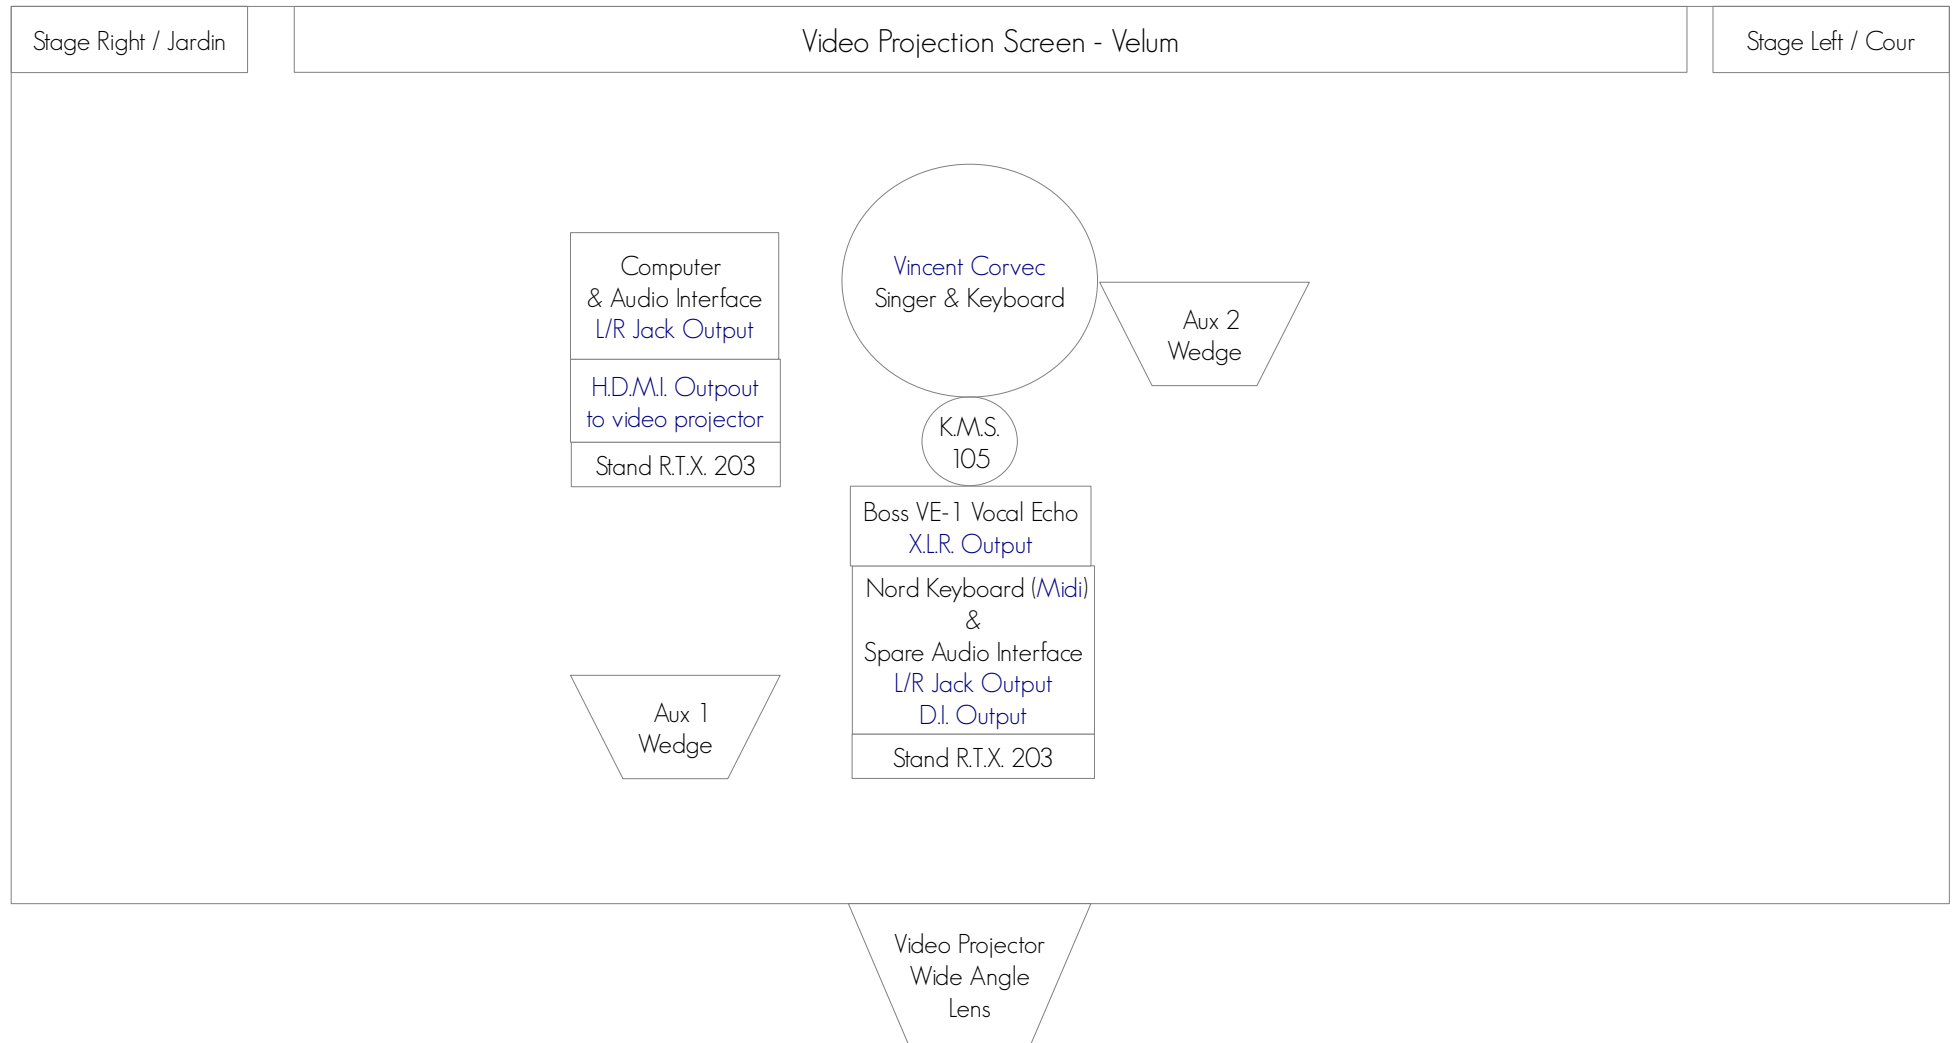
Stage Right / Jardin

Video Projection Screen - Velum

Stage Left / Cour

Computer
& Audio Interface
L/R Jack Output

H.D.M.I. Outpout
to video projector

Stand R.T.X. 203

Vincent Corvec
Singer & Keyboard

Aux 2
Wedge

K.M.S.
105

Boss VE-1 Vocal Echo
X.L.R. Output

Nord Keyboard (Midi)
&
Spare Audio Interface
L/R Jack Output
D.I. Output

Stand R.T.X. 203

Aux 1
Wedge

Video Projector
Wide Angle
Lens